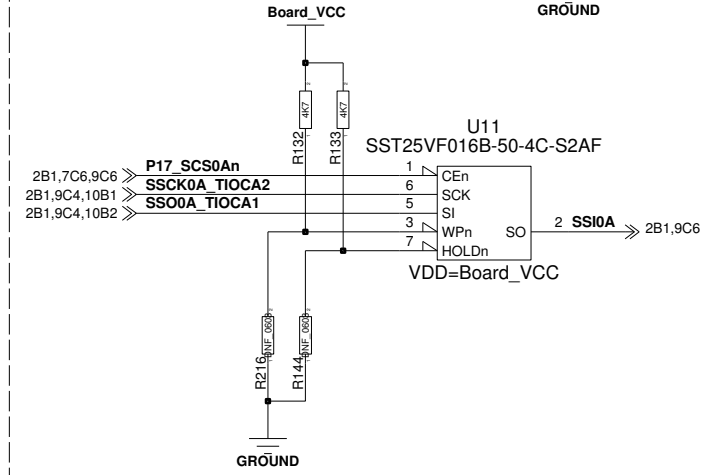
Board_VCC

GROUND

4K7

4K7

R132

R133

U11
SST25VF016B-50-4C-S2AF

2B1,7C6,9C6
P17_SCS0An
1
CEn

2B1,9C4,10B1
SSCK0A_TIOCA2
6
SCK

2B1,9C4,10B2
SSO0A_TIOCA1
5
SI

3
WPn

SO
2
SSI0A
2B1,9C6

7
HOLDn

VDD=Board_VCC

DNF 0603

DNF 0603

R216

R144

GROUND